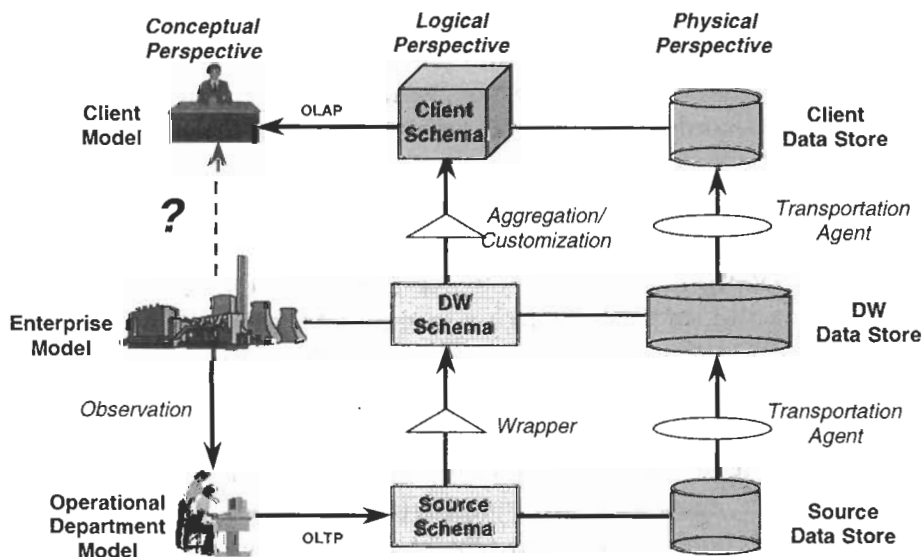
Conceptual Perspective

Logical Perspective

Physical Perspective

Client Model

OLAP

Client Schema

Client Data Store

?

Aggregation/ Customization

Transportation Agent

Enterprise Model

DW Schema

DW Data Store

Observation

Wrapper

Transportation Agent

Operational Department Model

OLTP

Source Schema

Source Data Store